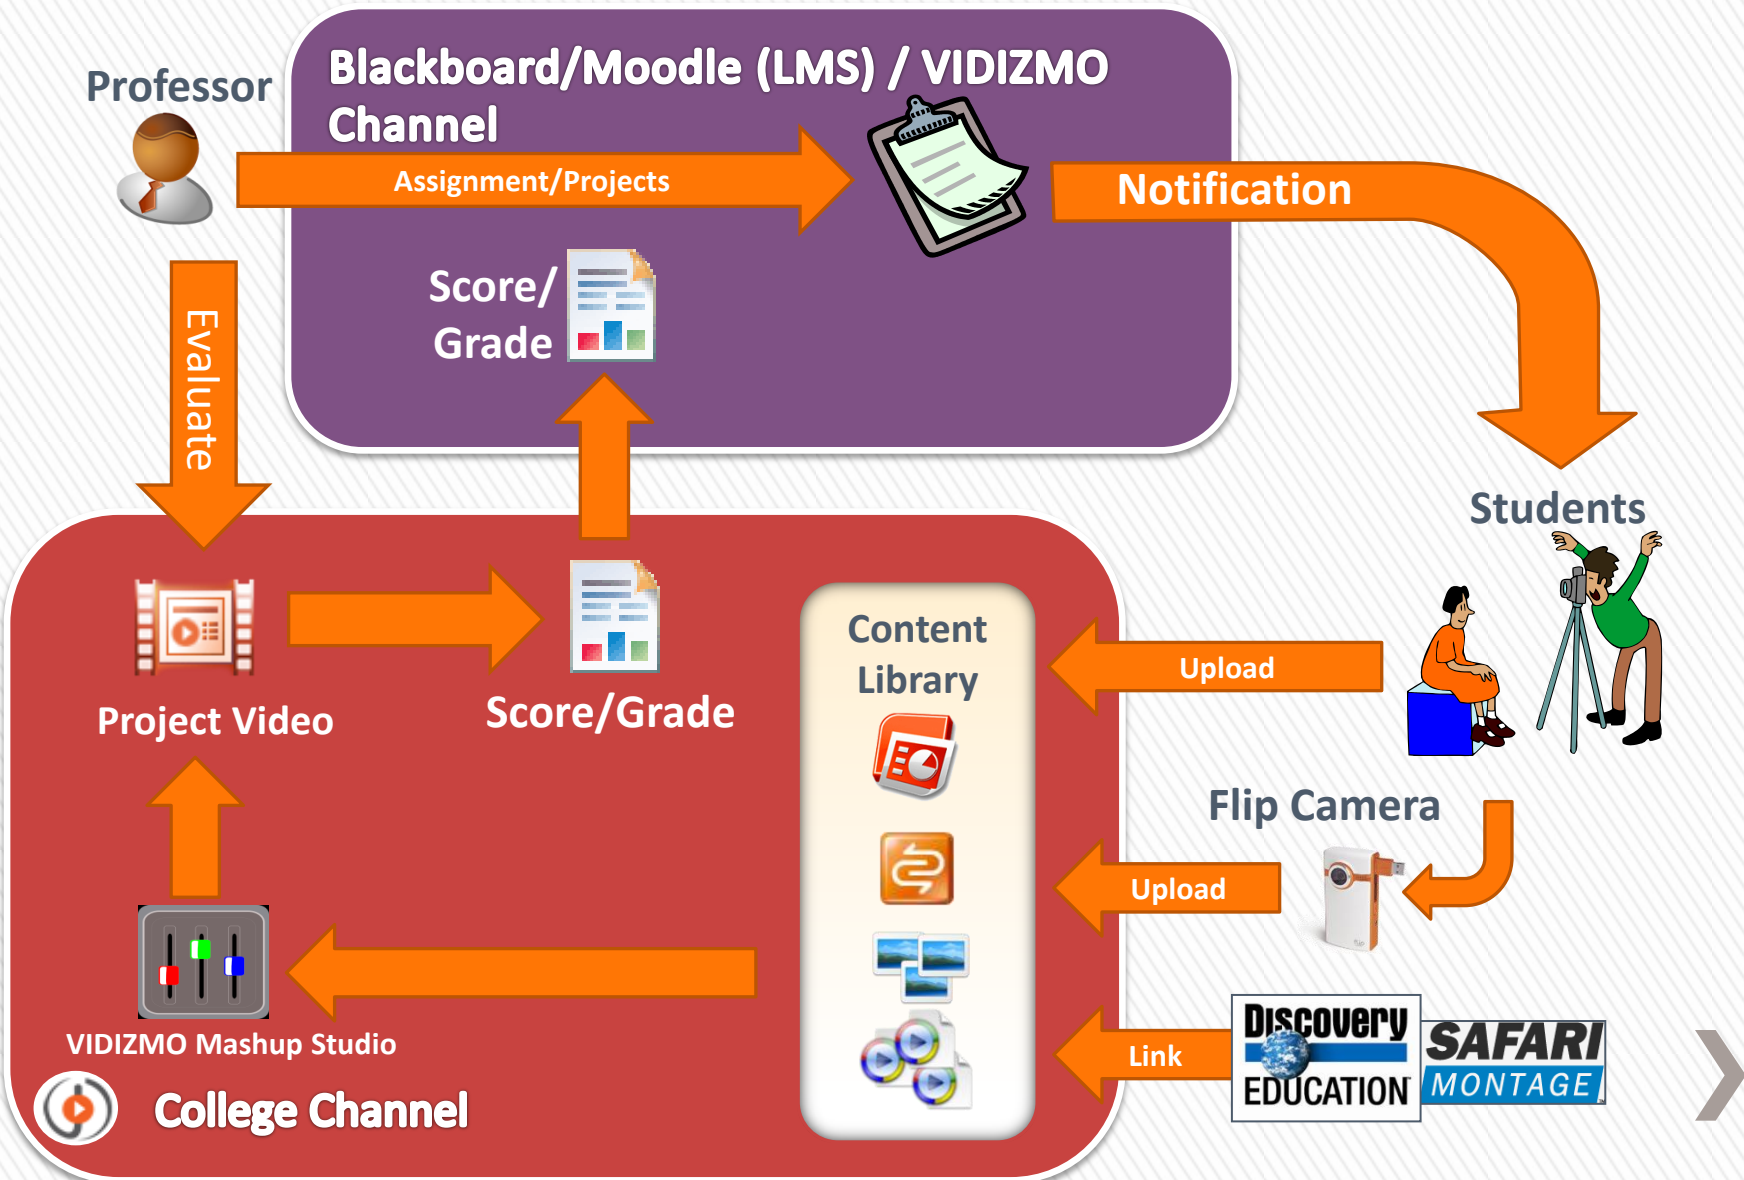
Professor

Blackboard/Moodle (LMS) / VIDIZMO Channel

Assignment/Projects

Notification

Score/ Grade

Evaluate

Students

Project Video

Score/Grade

Content Library

Upload

Flip Camera

Upload

VIDIZMO Mashup Studio

Link

Discovery EDUCATION

SAFARI MONTAGE

College Channel